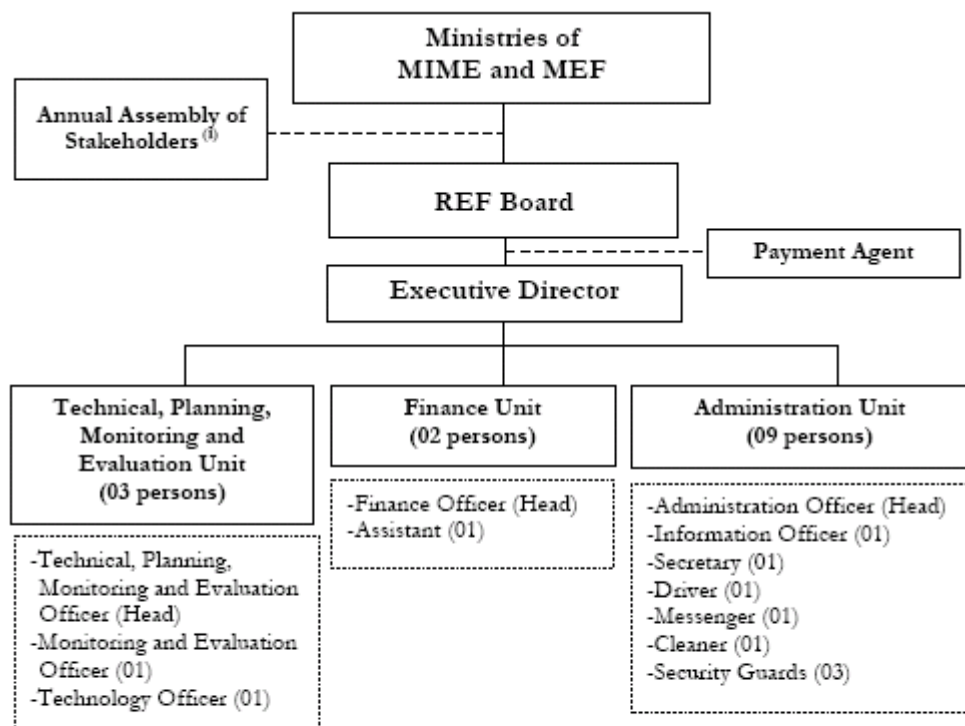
Ministries of MIME and MEF

Annual Assembly of Stakeholders $^{(i)}$

REF Board

Payment Agent

Executive Director

Technical, Planning, Monitoring and Evaluation Unit (03 persons)

-Technical, Planning, Monitoring and Evaluation Officer (Head)
-Monitoring and Evaluation Officer (01)
-Technology Officer (01)

Finance Unit (02 persons)

-Finance Officer (Head)
-Assistant (01)

Administration Unit (09 persons)

-Administration Officer (Head)
-Information Officer (01)
-Secretary (01)
-Driver (01)
-Messenger (01)
-Cleaner (01)
-Security Guards (03)